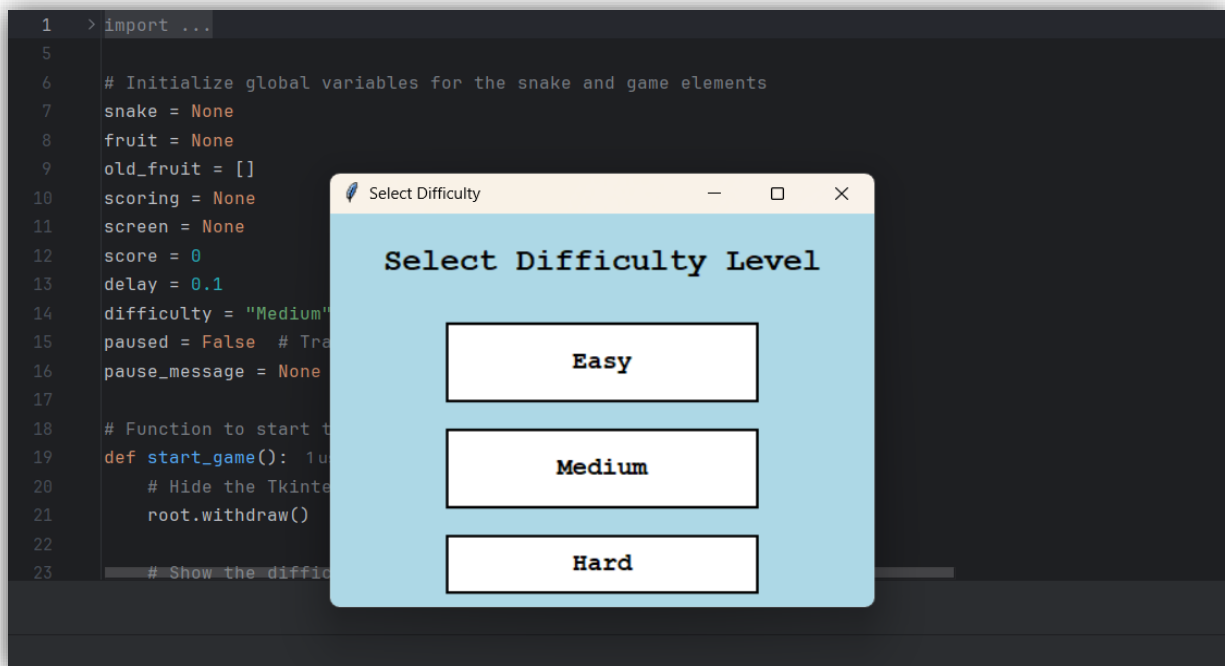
1 > import ...
5
6 # Initialize global variables for the snake and game elements
7 snake = None
8 fruit = None
9 old_fruit = []
10 scoring = None
11 screen = None
12 score = 0
13 delay = 0.1
14 difficulty = "Medium"
15 paused = False # Tra
16 pause_message = None
17
18 # Function to start t
19 def start_game(): 1us
20 # Hide the Tkinte
21 root.withdraw()
22
23 # Show the diffic

Select Difficulty

Select Difficulty Level

Easy

Medium

Hard